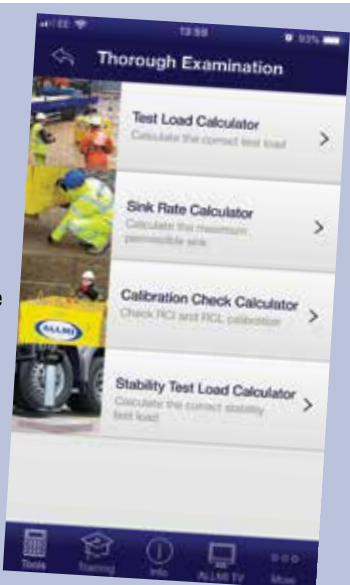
13:59

Thorough Examination

Test Load Calculator
Calculate the correct test load

Sink Rate Calculator
Calculate the maximum permissible sink

Calibration Check Calculator
Check RCI and RCL calibration

Stability Test Load Calculator
Calculate the correct stability test load

Tools
Training
Info
ALLMI TV
More